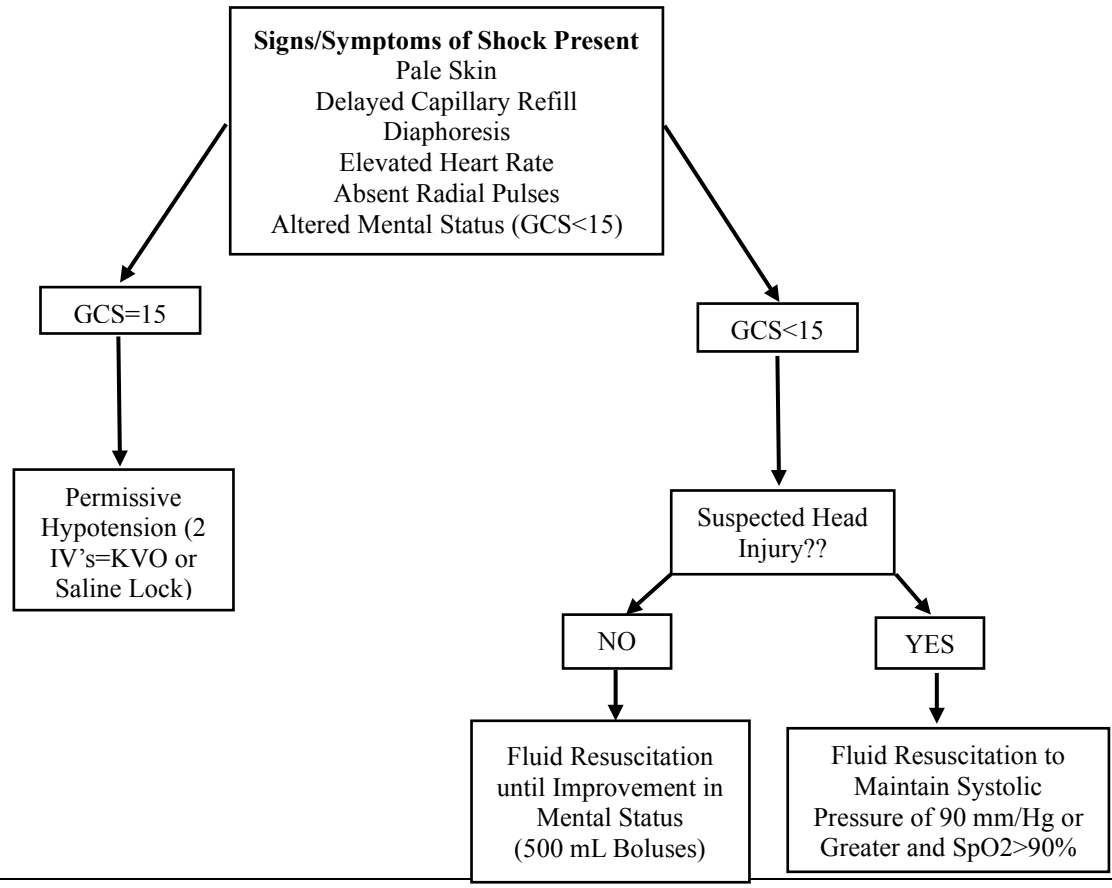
**Signs/Symptoms of Shock Present**
Pale Skin
Delayed Capillary Refill
Diaphoresis
Elevated Heart Rate
Absent Radial Pulses
Altered Mental Status (GCS<15)

GCS=15

GCS<15

Permissive Hypotension (2 IV's=KVO or Saline Lock)

Suspected Head Injury??

NO

YES

Fluid Resuscitation until Improvement in Mental Status (500 mL Boluses)

Fluid Resuscitation to Maintain Systolic Pressure of 90 mm/Hg or Greater and SpO2>90%